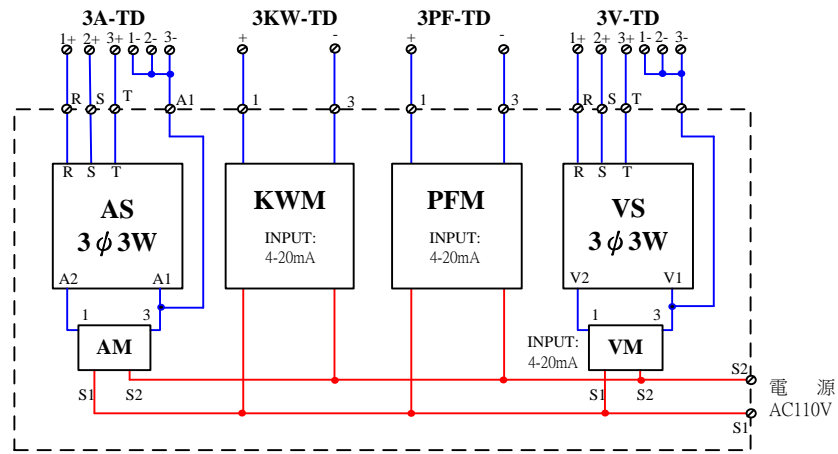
3A-TD
1+ 2+ 3+ 1- 2- 3-
3KW-TD
+ -
3PF-TD
+ -
3V-TD
1+ 2+ 3+ 1- 2- 3-

R S T A1
1 3
1 3
R S T

R S T
AS
3$\phi$3W
A2 A1

KWM
INPUT:
4-20mA

PFM
INPUT:
4-20mA

R S T
VS
3$\phi$3W
V2 V1

1 3
AM
S1 S2

INPUT:
4-20mA
1 3
VM
S1 S2

S2
電 源
AC110V
S1